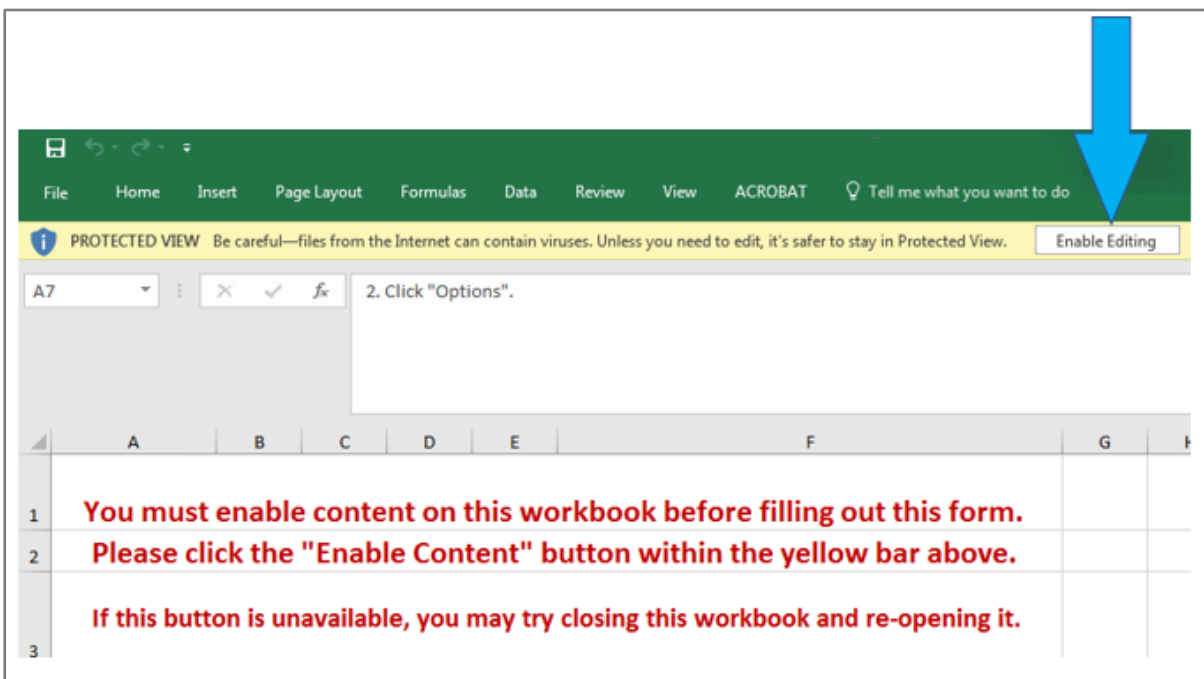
File Home Insert Page Layout Formulas Data Review View ACROBAT Tell me what you want to do

PROTECTED VIEW Be careful—files from the Internet can contain viruses. Unless you need to edit, it's safer to stay in Protected View. Enable Editing

A7 $f_x$ 2. Click "Options".

| | A | B | C | D | E | F | G | H |
|---|---|---|---|---|---|---|---|---|
| 1 | You must enable content on this workbook before filling out this form. | | | | | | | |
| 2 | Please click the "Enable Content" button within the yellow bar above. | | | | | | | |
| 3 | If this button is unavailable, you may try closing this workbook and re-opening it. | | | | | | | |